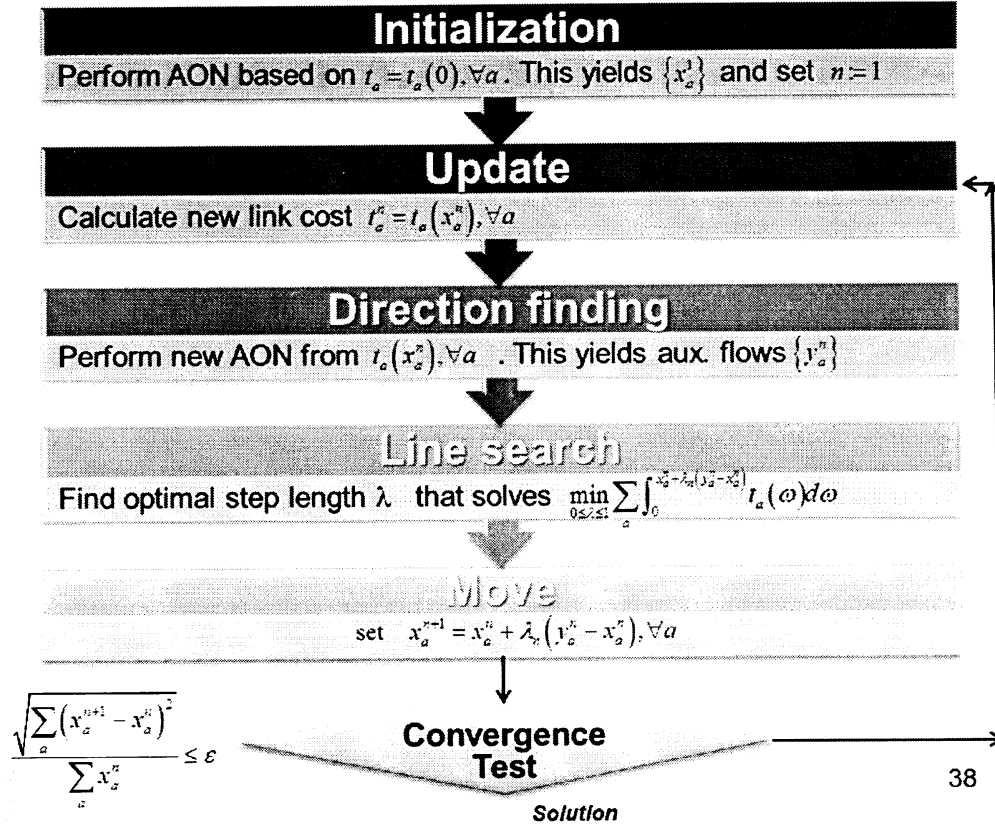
Initialization

Perform AON based on $t_a = t_a(0), \forall a$. This yields $\{x_a^1\}$ and set $n := 1$

Update

Calculate new link cost $t_a^n = t_a(x_a^n), \forall a$

Direction finding

Perform new AON from $t_a(x_a^n), \forall a$ . This yields aux. flows $\{y_a^n\}$

Line search

Find optimal step length λ that solves $\min_{0 \le \lambda \le 1} \sum_a \int_0^{x_a^n + \lambda_n (y_a^n - x_a^n)} t_a(\omega) d\omega$

Move

set $x_a^{n+1} = x_a^n + \lambda_n (y_a^n - x_a^n), \forall a$

$\frac{\sqrt{\sum_a (x_a^{n+1} - x_a^n)^2}}{\sum_a x_a^n} \le \varepsilon$

Convergence Test

38

Solution